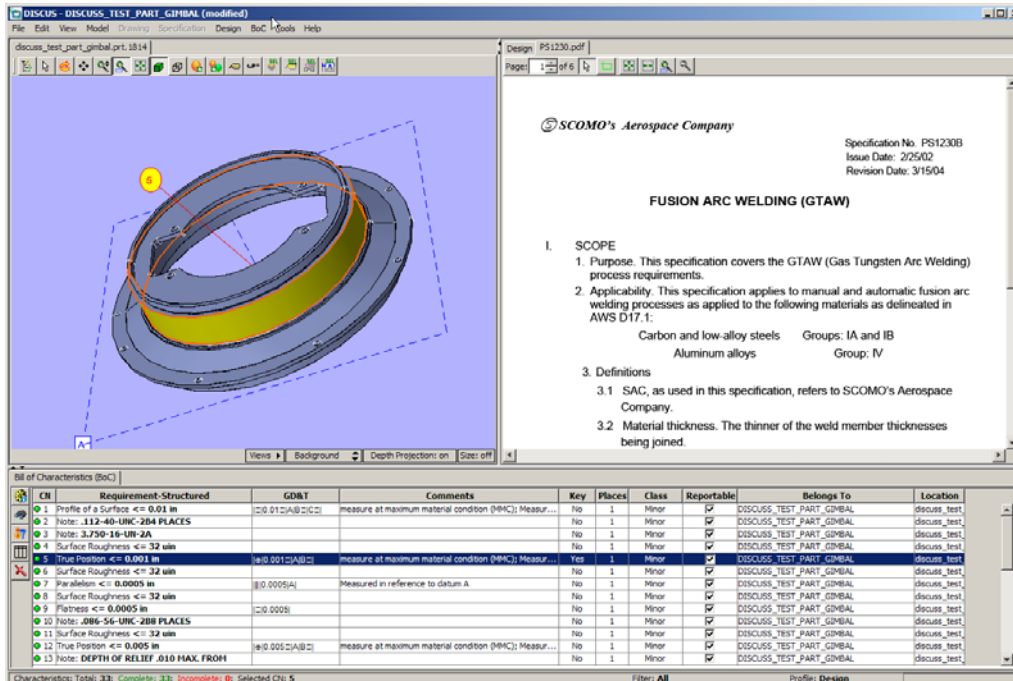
DISCUS - DISCUSS_TEST_PART_GIMBAL (modified)

File Edit View Model Drawing Specification Design BoC Tools Help

discuss_test_part_gimbal.prt.1814

Design PS1230.pdf

Page: 1 of 6

SCOMO's Aerospace Company

Specification No. PS1230B
Issue Date: 2/25/02
Revision Date: 3/15/04

FUSION ARC WELDING (GTAW)

I. SCOPE

1. Purpose. This specification covers the GTAW (Gas Tungsten Arc Welding) process requirements.

2. Applicability. This specification applies to manual and automatic fusion arc welding processes as applied to the following materials as delineated in AWS D17.1:

Carbon and low-alloy steels Groups: IA and IB

Aluminum alloys Group: IV

3. Definitions

3.1 SAC, as used in this specification, refers to SCOMO's Aerospace Company.

3.2 Material thickness. The thinner of the weld member thicknesses being joined.

5

A

Views Background Depth Projection: on Size: off

Bill of Characteristics (BoC)

| CN | Requirement-Structured | GD&T | Comments | Key | Places | Class | Reportable | Belongs To | Location |
|---|---|---|---|---|---|---|---|---|---|
| 1 | Profile of a Surface <= 0.01 in | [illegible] | measure at maximum material condition (MMC); Measur... | No | 1 | Minor | ☑ | DISCUSS_TEST_PART_GIMBAL | discuss_test |
| 2 | Note: .112-40-UNC-2B4 PLACES | | | No | 1 | Minor | ☑ | DISCUSS_TEST_PART_GIMBAL | discuss_test |
| 3 | Note: 3.750-16-UN-2A | | | No | 1 | Minor | ☑ | DISCUSS_TEST_PART_GIMBAL | discuss_test |
| 4 | Surface Roughness <= 32 uin | | | No | 1 | Minor | ☑ | DISCUSS_TEST_PART_GIMBAL | discuss_test |
| 5 | True Position <= 0.001 in | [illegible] | measure at maximum material condition (MMC); Measur... | Yes | 1 | Minor | ☑ | DISCUSS_TEST_PART_GIMBAL | discuss_test |
| 6 | Surface Roughness <= 32 uin | | | No | 1 | Minor | ☑ | DISCUSS_TEST_PART_GIMBAL | discuss_test |
| 7 | Parallelism <= 0.0005 in | \|\|0.0005\|A\| | Measured in reference to datum A | No | 1 | Minor | ☑ | DISCUSS_TEST_PART_GIMBAL | discuss_test |
| 8 | Surface Roughness <= 32 uin | | | No | 1 | Minor | ☑ | DISCUSS_TEST_PART_GIMBAL | discuss_test |
| 9 | Flatness <= 0.0005 in | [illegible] | | No | 1 | Minor | ☑ | DISCUSS_TEST_PART_GIMBAL | discuss_test |
| 10 | Note: .086-56-UNC-2B8 PLACES | | | No | 1 | Minor | ☑ | DISCUSS_TEST_PART_GIMBAL | discuss_test |
| 11 | Surface Roughness <= 32 uin | | | No | 1 | Minor | ☑ | DISCUSS_TEST_PART_GIMBAL | discuss_test |
| 12 | True Position <= 0.005 in | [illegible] | measure at maximum material condition (MMC); Measur... | No | 1 | Minor | ☑ | DISCUSS_TEST_PART_GIMBAL | discuss_test |
| 13 | Note: DEPTH OF RELIEF .010 MAX. FROM | | | No | 1 | Minor | ☑ | DISCUSS_TEST_PART_GIMBAL | discuss_test |

Characteristics: Total: 33; Complete: 33; Incomplete: 0; Selected CN: 5 Filter: All Profile: Design